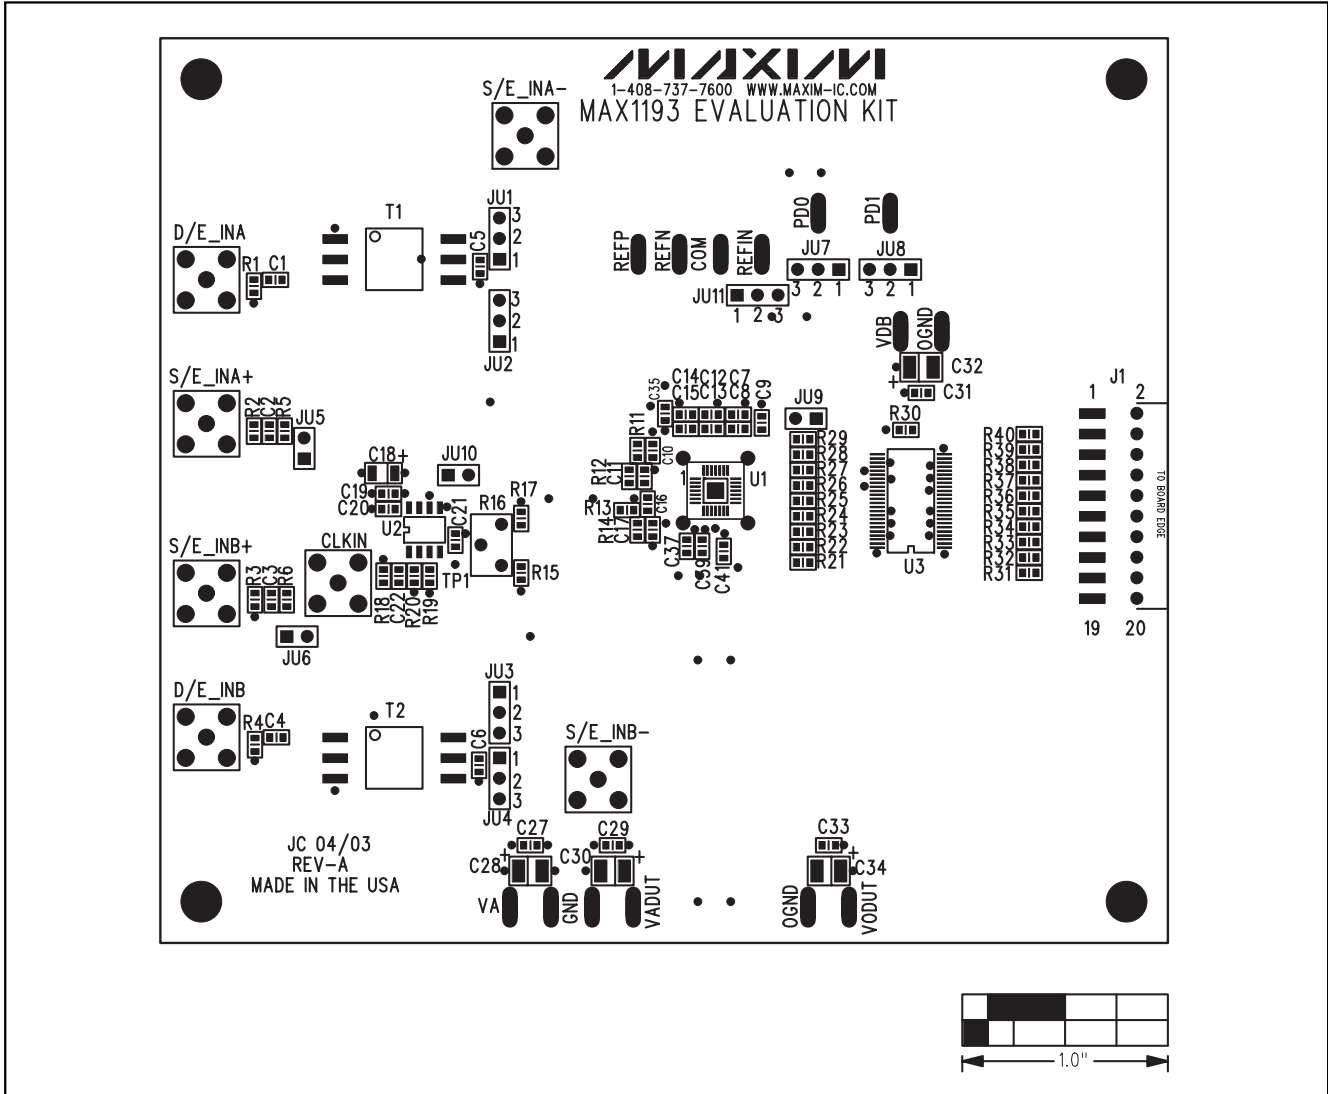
MAXIM
1-408-737-7600 WWW.MAXIM-IC.COM
MAX1193 EVALUATION KIT

S/E_INA-

D/E_INA
R1 C1
T1
JU1
3
2
1
C5
3
2
1
JU2

REFP
REFN
COM
REFIN
PD0
PD1
JU7
3 2 1
JU8
3 2 1
JU11
1 2 3
VDB
OGND
C32
+
C31

S/E_INA+
R2 C2 R5
JU5
C18 +
JU10
C19
C20
U2
C21
R16
R17
R15

C35
C14 C12 C7
C15 C13 C8
C9
R11
C10
R12
C11
R13
R14
C17
C16
1
U1
C37
C39
C41
JU9
R30
R29
R28
R27
R26
R25
R24
R23
R22
R21
U3
R40
R39
R38
R37
R36
R35
R34
R33
R32
R31
J1
1 2
TO BOARD EDGE
19 20

S/E_INB+
CLKIN
R3 C3 R6
R18
C22
R20
R19
TP1
JU6

D/E_INB
R4 C4
T2
JU3
1
2
3
C6
1
2
3
JU4
S/E_INB-

JC 04/03
REV-A
MADE IN THE USA

C27
C28 +
C29
C30 +
VA
GND
VADUT
C33
C34 +
OGND
VODUT

1.0"